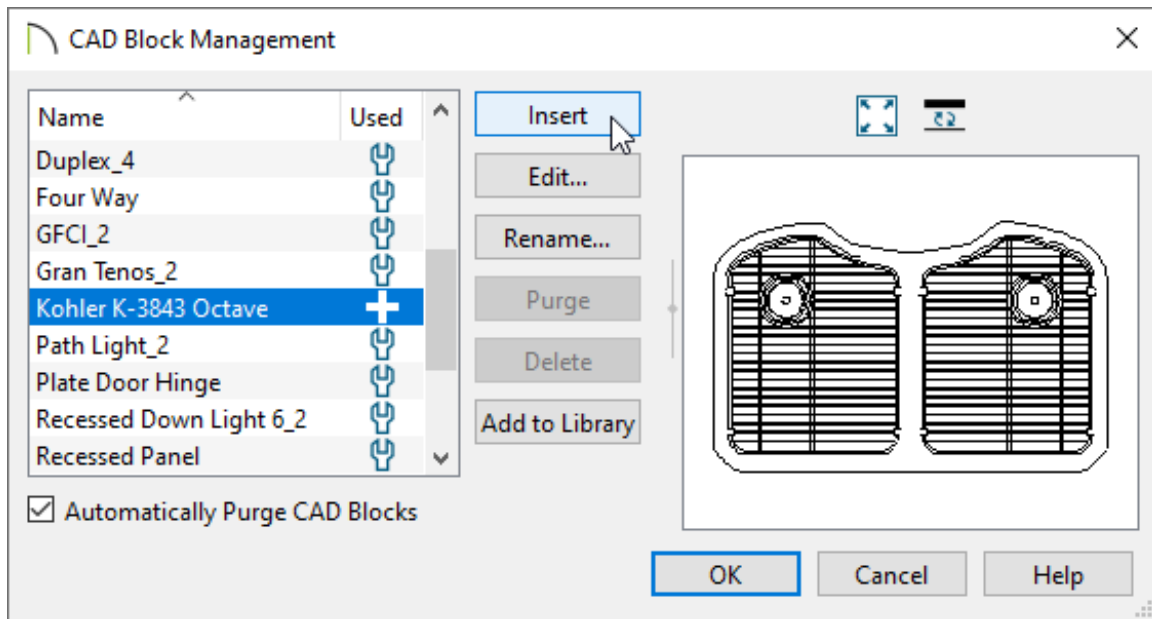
CAD Block Management

| Name | Used |
|---|---|
| Duplex_4 | |
| Four Way | |
| GFCI_2 | |
| Gran Tenos_2 | |
| Kohler K-3843 Octave | |
| Path Light_2 | |
| Plate Door Hinge | |
| Recessed Down Light 6_2 | |
| Recessed Panel | |

Insert
Edit...
Rename...
Purge
Delete
Add to Library

Automatically Purge CAD Blocks

OK
Cancel
Help